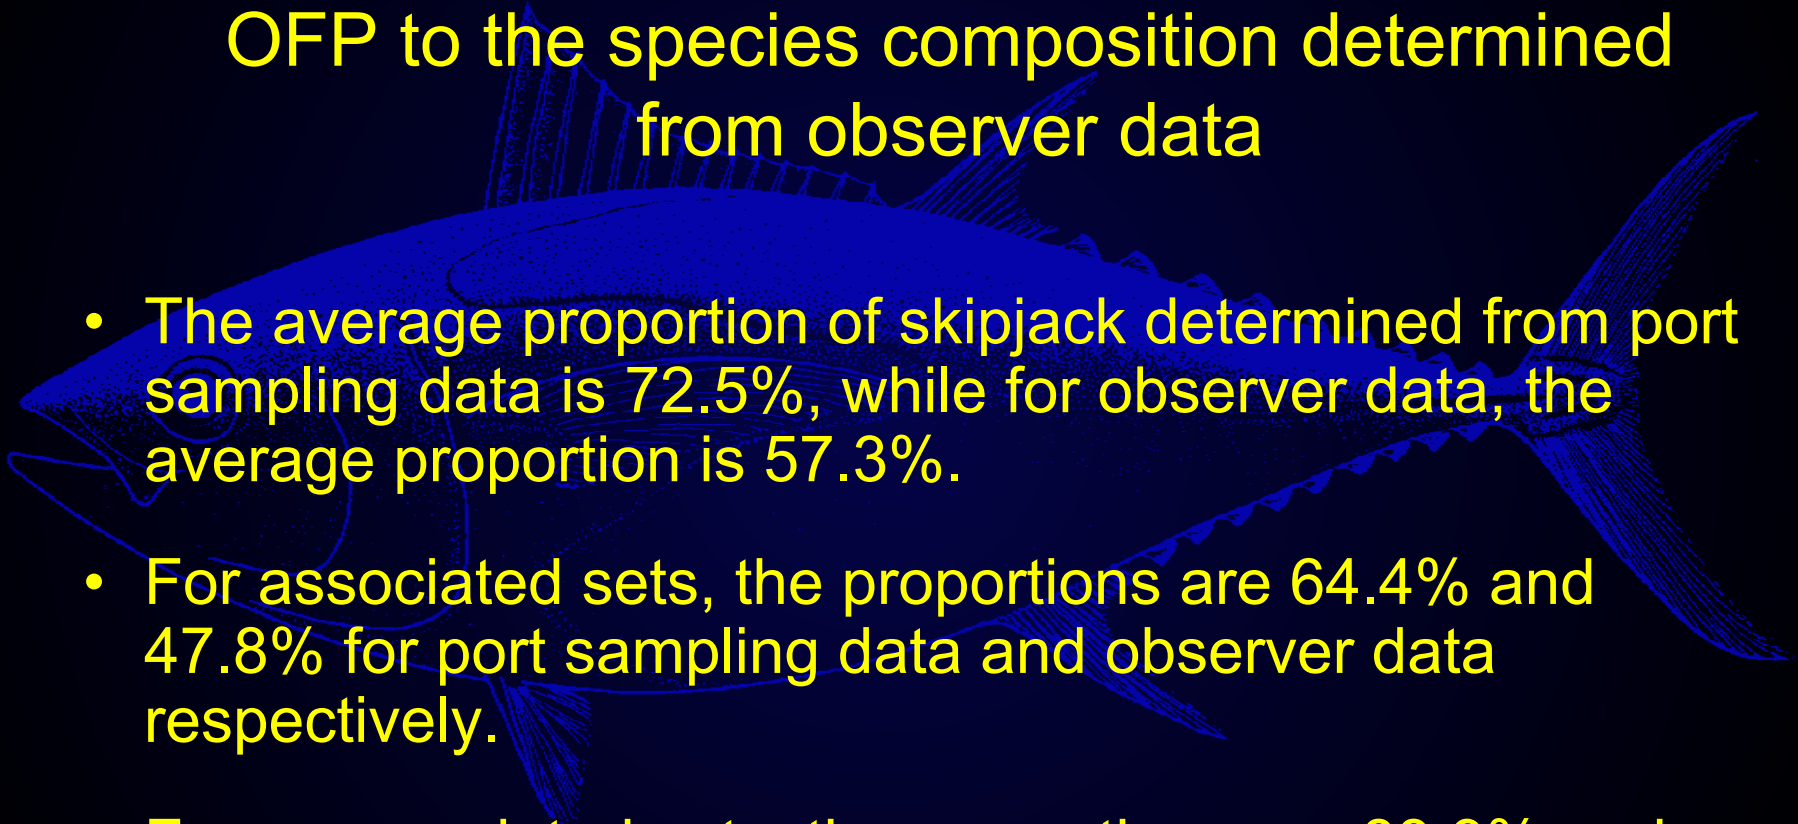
OFP to the species composition determined from observer data

• The average proportion of skipjack determined from port sampling data is 72.5%, while for observer data, the average proportion is 57.3%.

• For associated sets, the proportions are 64.4% and 47.8% for port sampling data and observer data respectively.

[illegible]